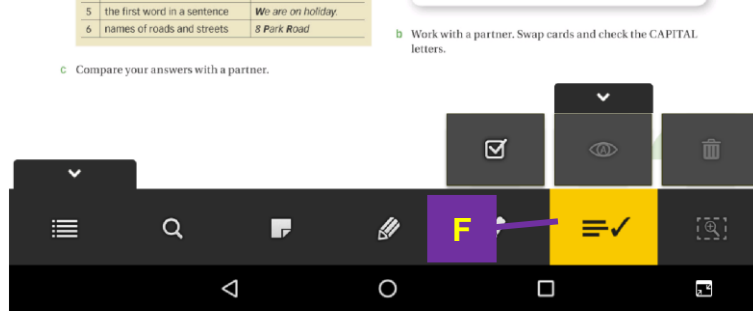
| 5 | the first word in a sentence | We are on holiday. |
|---|---|---|
| 6 | names of roads and streets | 8 Park Road |

c Compare your answers with a partner.

b Work with a partner. Swap cards and check the CAPITAL letters.

F